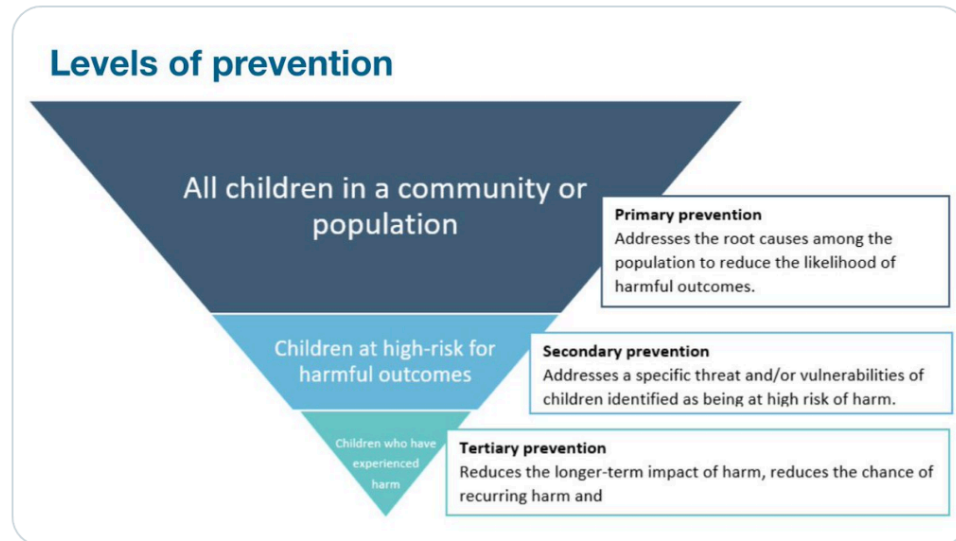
Levels of prevention

All children in a community or population

Primary prevention
Addresses the root causes among the population to reduce the likelihood of harmful outcomes.

Children at high-risk for harmful outcomes

Secondary prevention
Addresses a specific threat and/or vulnerabilities of children identified as being at high risk of harm.

Children who have experienced harm

Tertiary prevention
Reduces the longer-term impact of harm, reduces the chance of recurring harm and